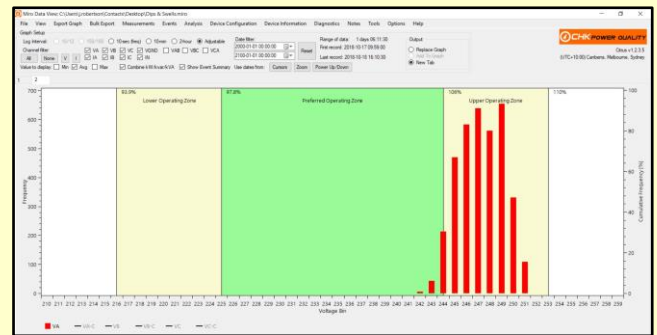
Mira Data View: C:\Users\j.robertson\Contacts\Desktop\Dips & Swells.mira

File View Export Graph Bulk Export Measurements Events Analysis Device Configuration Device Information Diagnostics Notes Tools Options Help

Graph Setup
Log interval 10 min (fixed) 10 min 2 hour Adjustable
Channel filter
All None V I
VA VB VC VGND VAB VBC VCA
IA IB IC IN
Value to display Min Avg Max
Combine kW from kVA Show Event Summary
Date filter
2000-01-01 00:00:00
2100-01-01 00:00:00
Reset
Use dates from: Current Zoom Power Up/Down
Range of data: 1 days 06:11:30
First record: 2018-10-17 09:55:00
Last record: 2018-10-18 16:10:30
Output
Replace Graph
New Tab

CHK POWER QUALITY
Obus v1.2.3.5
(UTC+10:00) Canberra, Melbourne, Sydney

1 2

90.0% Lower Operating Zone
97.8% Preferred Operating Zone
106% Upper Operating Zone
110%

700
600
500
400
300
200
100
0
Frequency

100
80
60
40
20
0
Cumulative Frequency (%)

210 211 212 213 214 215 216 217 218 219 220 221 222 223 224 225 226 227 228 229 230 231 232 233 234 235 236 237 238 239 240 241 242 243 244 245 246 247 248 249 250 251 252 253 254 255 256 257 258 259
Voltage Bin

VA VB-C VB VB-C VC VC-C